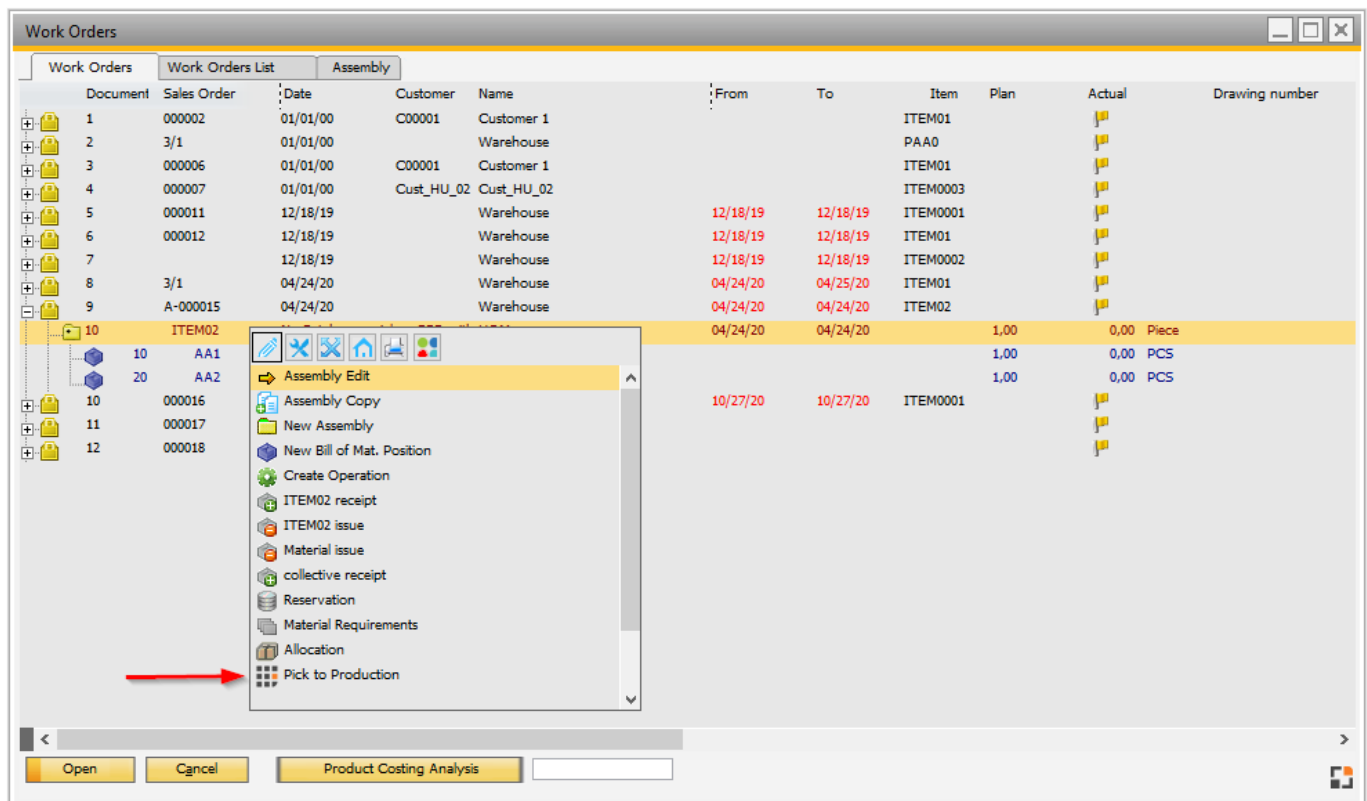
Work Orders

Work Orders | Work Orders List | Assembly

| Document | Sales Order | Date | Customer | Name | From | To | Item | Plan | Actual | | Drawing number |
|---|---|---|---|---|---|---|---|---|---|---|---|
| 1 | 000002 | 01/01/00 | C00001 | Customer 1 | | | ITEM01 | | | | |
| 2 | 3/1 | 01/01/00 | | Warehouse | | | PAA0 | | | | |
| 3 | 000006 | 01/01/00 | C00001 | Customer 1 | | | ITEM01 | | | | |
| 4 | 000007 | 01/01/00 | Cust_HU_02 | Cust_HU_02 | | | ITEM0003 | | | | |
| 5 | 000011 | 12/18/19 | | Warehouse | 12/18/19 | 12/18/19 | ITEM0001 | | | | |
| 6 | 000012 | 12/18/19 | | Warehouse | 12/18/19 | 12/18/19 | ITEM01 | | | | |
| 7 | | 12/18/19 | | Warehouse | 12/18/19 | 12/18/19 | ITEM0002 | | | | |
| 8 | 3/1 | 04/24/20 | | Warehouse | 04/24/20 | 04/25/20 | ITEM01 | | | | |
| 9 | A-000015 | 04/24/20 | | Warehouse | 04/24/20 | 04/24/20 | ITEM02 | | | | |
| 10 | ITEM02 | | | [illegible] | 04/24/20 | 04/24/20 | | 1,00 | 0,00 | Piece | |
| 10 | AA1 | | | | | | | 1,00 | 0,00 | PCS | |
| 20 | AA2 | | | | | | | 1,00 | 0,00 | PCS | |
| 10 | 000016 | | | | 10/27/20 | 10/27/20 | ITEM0001 | | | | |
| 11 | 000017 | | | | | | | | | | |
| 12 | 000018 | | | | | | | | | | |

Assembly Edit
Assembly Copy
New Assembly
New Bill of Mat. Position
Create Operation
ITEM02 receipt
ITEM02 issue
Material issue
collective receipt
Reservation
Material Requirements
Allocation
Pick to Production

Open | Cancel | Product Costing Analysis